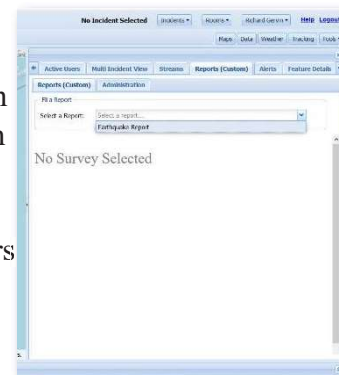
No Incident Selected Incidents ▾ Rooms ▾ Richard Genera ▾ Help Logout

Maps Data Weather Tracking Tools ▾

Active Users Multi Incident View Streams Reports (Custom) Alerts Feature Details

Reports (Custom) Administration

Fill a Report

Select a Report: Select a report...

Earthquake Report

No Survey Selected

n

n

rs